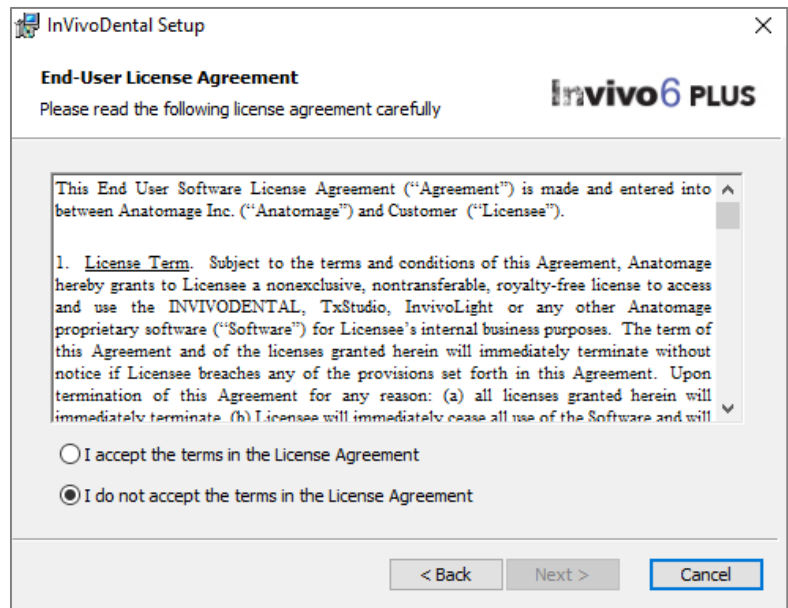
InVivoDental Setup

End-User License Agreement

Please read the following license agreement carefully

Invivo6 PLUS

This End User Software License Agreement ("Agreement") is made and entered into between Anatomage Inc. ("Anatomage") and Customer ("Licensee").

1. License Term. Subject to the terms and conditions of this Agreement, Anatomage hereby grants to Licensee a nonexclusive, nontransferable, royalty-free license to access and use the INVIVODENTAL, TxStudio, InvivoLight or any other Anatomage proprietary software ("Software") for Licensee's internal business purposes. The term of this Agreement and of the licenses granted herein will immediately terminate without notice if Licensee breaches any of the provisions set forth in this Agreement. Upon termination of this Agreement for any reason: (a) all licenses granted herein will immediately terminate, (b) Licensee will immediately cease all use of the Software and will

I accept the terms in the License Agreement

I do not accept the terms in the License Agreement

< Back

Next >

Cancel